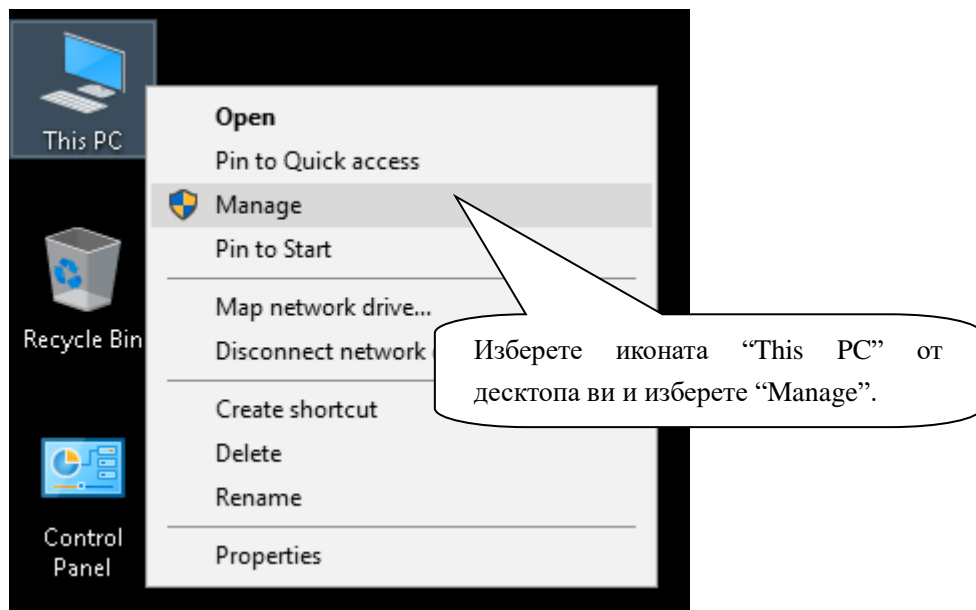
This PC

Recycle Bin

Control Panel

Open
Pin to Quick access
Manage
Pin to Start
Map network drive...
Disconnect network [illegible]
Create shortcut
Delete
Rename
Properties

Изберете иконата “This PC” от десктопа ви и изберете “Manage”.